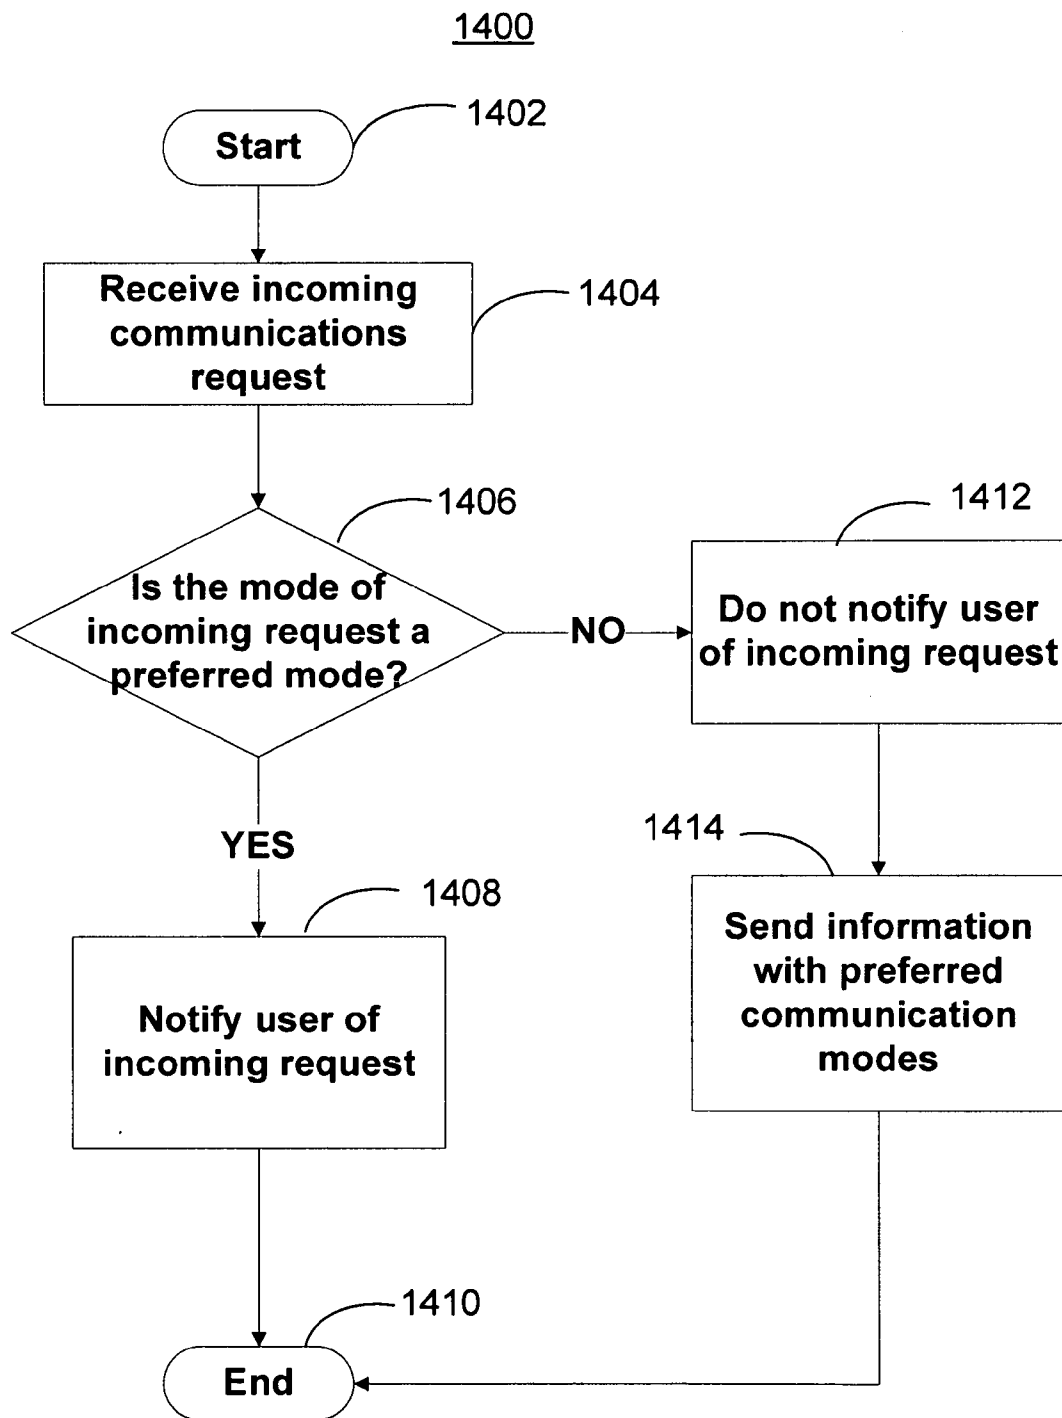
1400

Start

1402

Receive incoming communications request

1404

1406

Is the mode of incoming request a preferred mode?

NO

1412

Do not notify user of incoming request

YES

1408

Notify user of incoming request

1414

Send information with preferred communication modes

1410

End